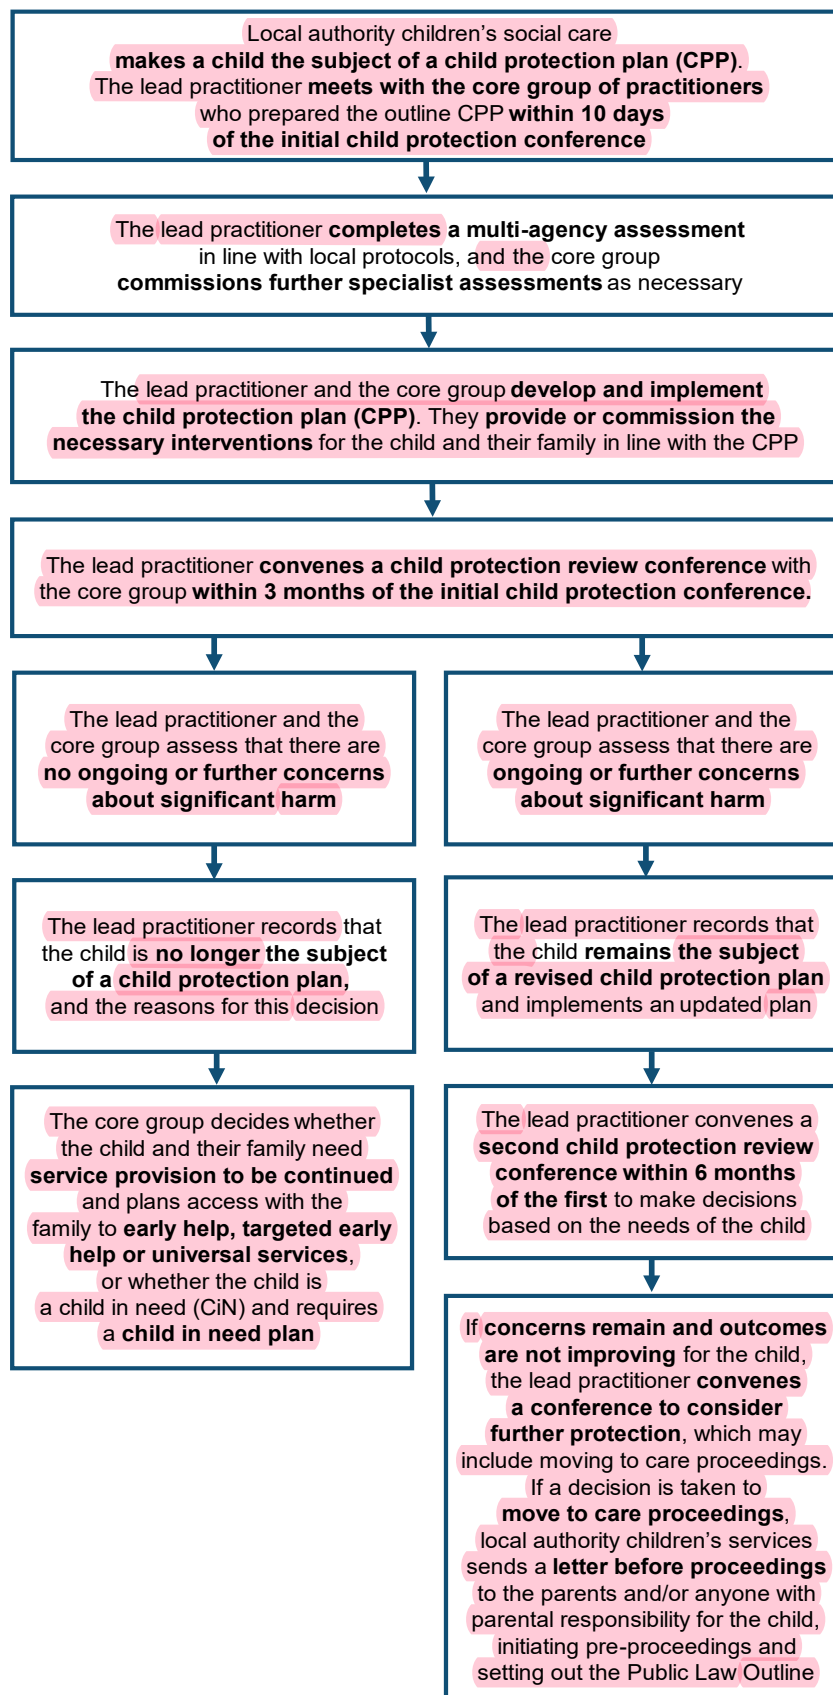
Local authority children's social care makes a child the subject of a child protection plan (CPP). The lead practitioner meets with the core group of practitioners who prepared the outline CPP within 10 days of the initial child protection conference

The lead practitioner completes a multi-agency assessment in line with local protocols, and the core group commissions further specialist assessments as necessary

The lead practitioner and the core group develop and implement the child protection plan (CPP). They provide or commission the necessary interventions for the child and their family in line with the CPP

The lead practitioner convenes a child protection review conference with the core group within 3 months of the initial child protection conference.

The lead practitioner and the core group assess that there are no ongoing or further concerns about significant harm

The lead practitioner records that the child is no longer the subject of a child protection plan, and the reasons for this decision

The core group decides whether the child and their family need service provision to be continued and plans access with the family to early help, targeted early help or universal services, or whether the child is a child in need (CiN) and requires a child in need plan

The lead practitioner and the core group assess that there are ongoing or further concerns about significant harm

The lead practitioner records that the child remains the subject of a revised child protection plan and implements an updated plan

The lead practitioner convenes a second child protection review conference within 6 months of the first to make decisions based on the needs of the child

If concerns remain and outcomes are not improving for the child, the lead practitioner convenes a conference to consider further protection, which may include moving to care proceedings. If a decision is taken to move to care proceedings, local authority children's services sends a letter before proceedings to the parents and/or anyone with parental responsibility for the child, initiating pre-proceedings and setting out the Public Law Outline